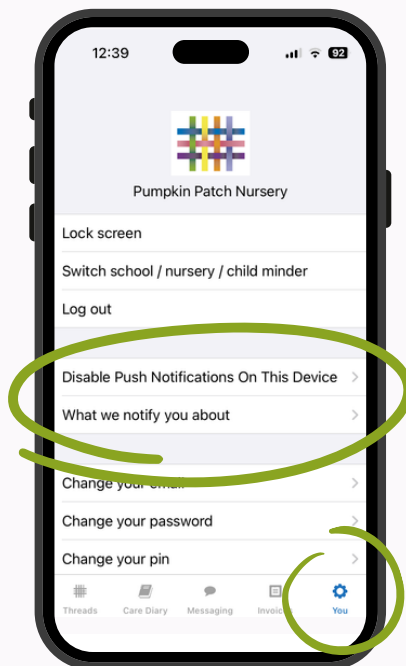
12:39

92

Pumpkin Patch Nursery

Lock screen

Switch school / nursery / child minder

Log out

Disable Push Notifications On This Device

What we notify you about

Change your email

Change your password

Change your pin

Threads Care Diary Messaging Invoices You